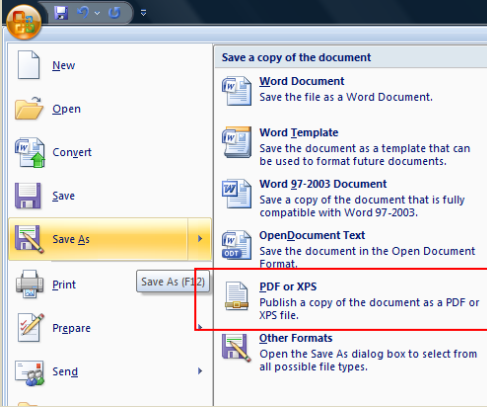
New

Open

Convert

Save

Save As

Print

Prepare

Send

Save As (F12)

Save a copy of the document

Word Document
Save the file as a Word Document.

Word Template
Save the document as a template that can be used to format future documents.

Word 97-2003 Document
Save a copy of the document that is fully compatible with Word 97-2003.

OpenDocument Text
Save the document in the Open Document Format.

PDF or XPS
Publish a copy of the document as a PDF or XPS file.

Other Formats
Open the Save As dialog box to select from all possible file types.